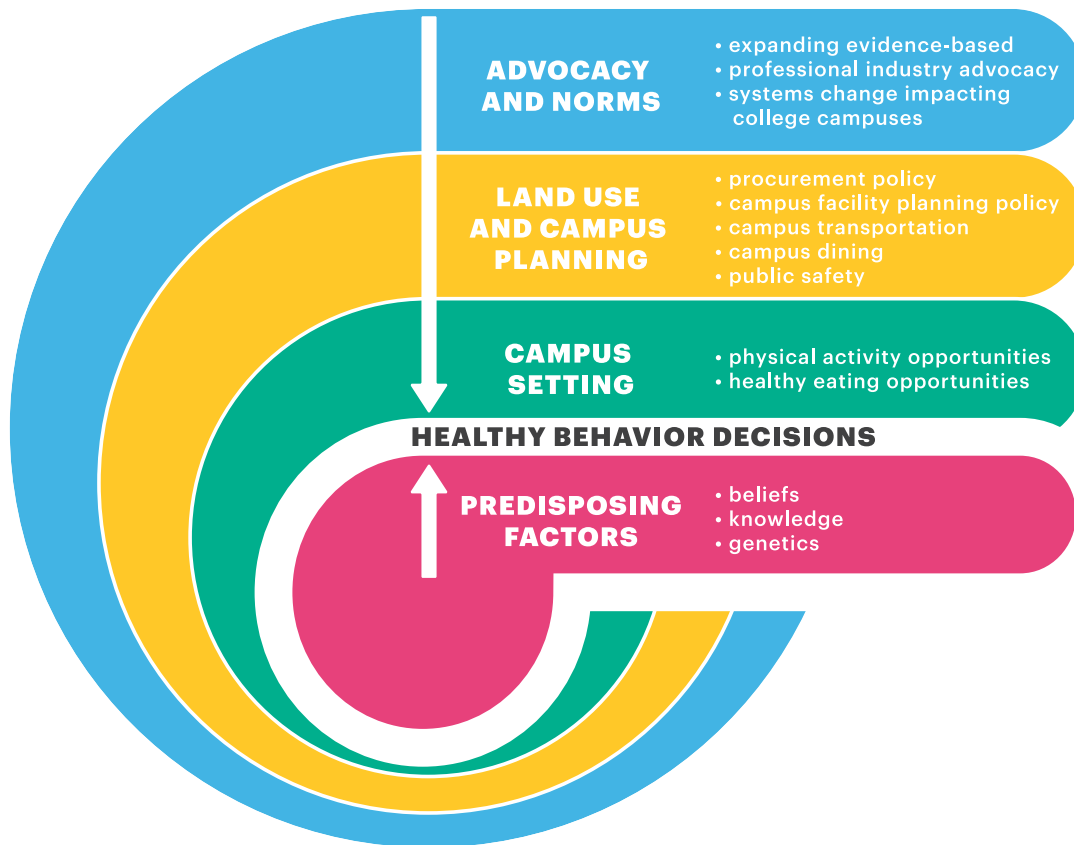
ADVOCACY AND NORMS

• expanding evidence-based
• professional industry advocacy
• systems change impacting college campuses

LAND USE AND CAMPUS PLANNING

• procurement policy
• campus facility planning policy
• campus transportation
• campus dining
• public safety

CAMPUS SETTING

• physical activity opportunities
• healthy eating opportunities

HEALTHY BEHAVIOR DECISIONS

PREDISPOSING FACTORS

• beliefs
• knowledge
• genetics